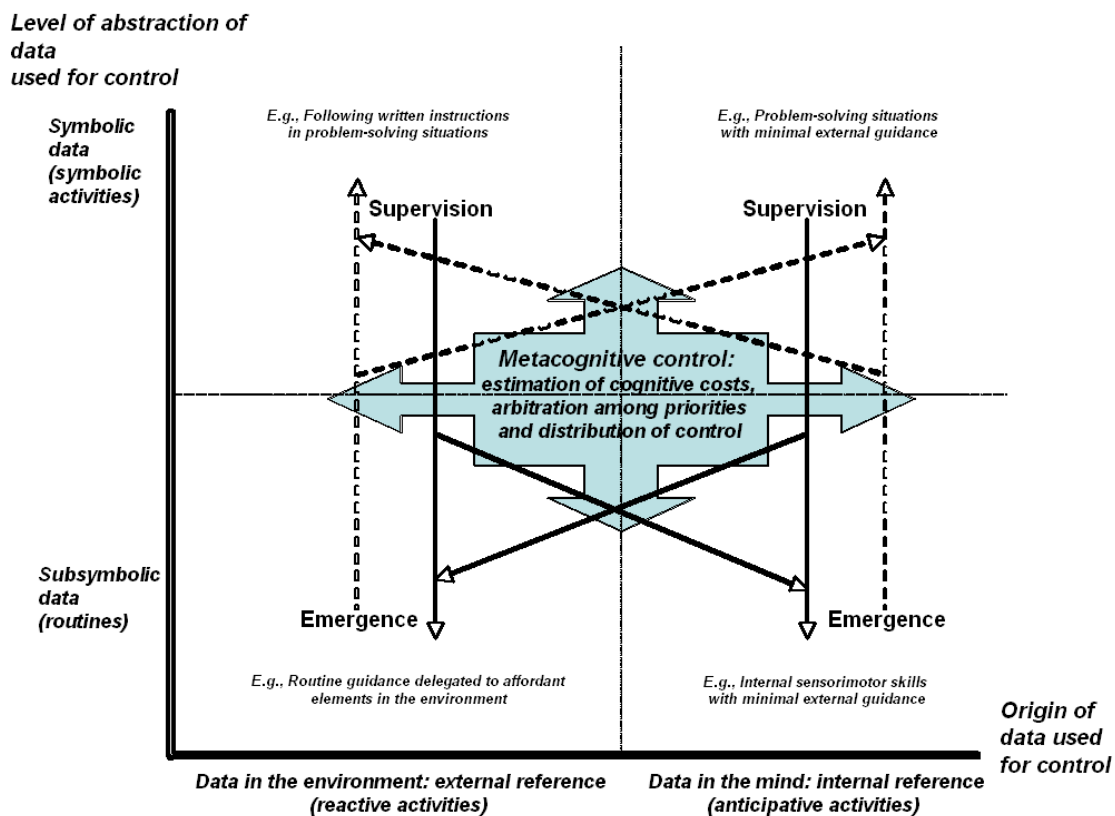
Level of abstraction of data used for control

Symbolic data (symbolic activities)

E.g., Following written instructions in problem-solving situations

E.g., Problem-solving situations with minimal external guidance

Supervision

Supervision

Metacognitive control: estimation of cognitive costs, arbitration among priorities and distribution of control

Subsymbolic data (routines)

Emergence

Emergence

E.g., Routine guidance delegated to affordant elements in the environment

E.g., Internal sensorimotor skills with minimal external guidance

Origin of data used for control

Data in the environment: external reference (reactive activities)

Data in the mind: internal reference (anticipative activities)